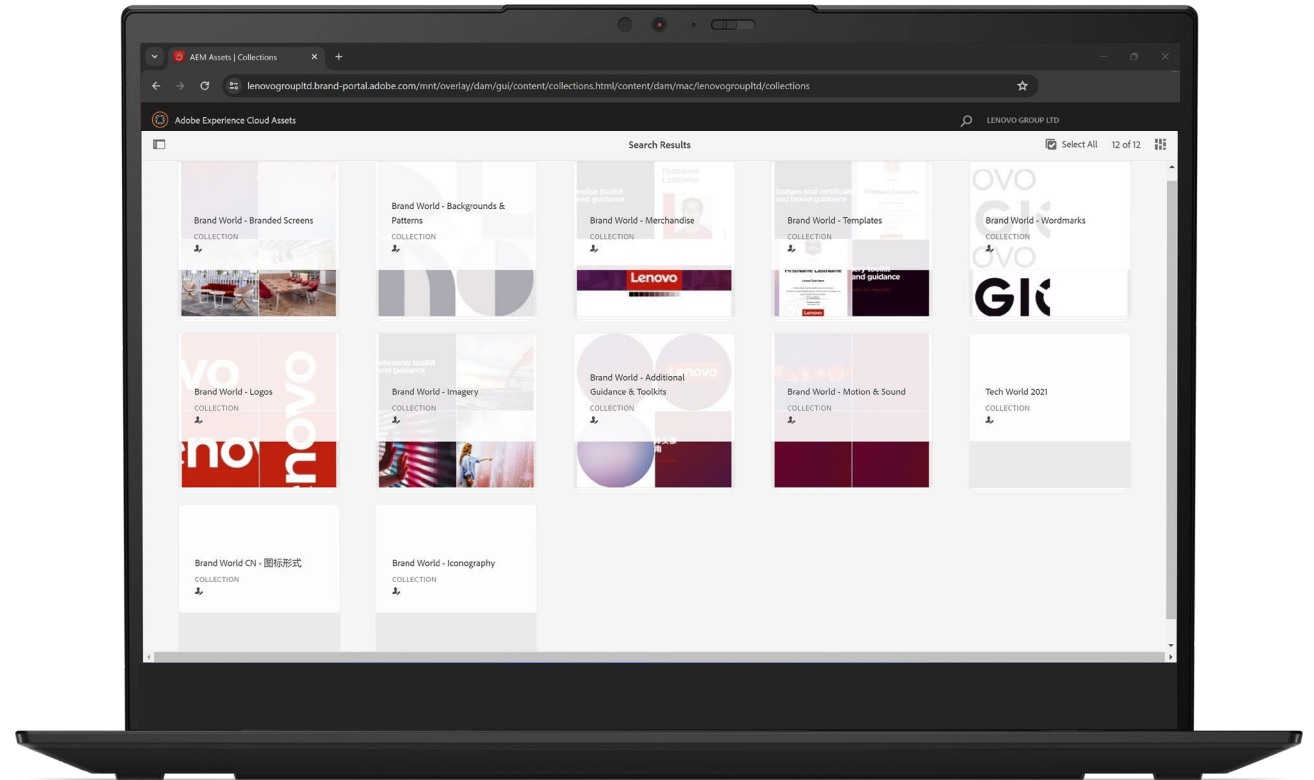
AEM Assets | Collections

lenovogroupltd.brand-portal.adobe.com/mnt/overlay/dam/gui/content/collections.html/content/dam/mac/lenovogroupltd/collections

Adobe Experience Cloud Assets

LENOVO GROUP LTD

Search Results

Select All 12 of 12

Brand World - Branded Screens
COLLECTION

Brand World - Backgrounds & Patterns
COLLECTION

Brand World - Merchandise
COLLECTION

Lenovo

Brand World - Templates
COLLECTION

and guidance

Brand World - Wordmarks
COLLECTION

Brand World - Logos
COLLECTION

Brand World - Imagery
COLLECTION

Brand World - Additional Guidance & Toolkits
COLLECTION

Brand World - Motion & Sound
COLLECTION

Tech World 2021
COLLECTION

Brand World CN - 图标形式
COLLECTION

Brand World - Iconography
COLLECTION